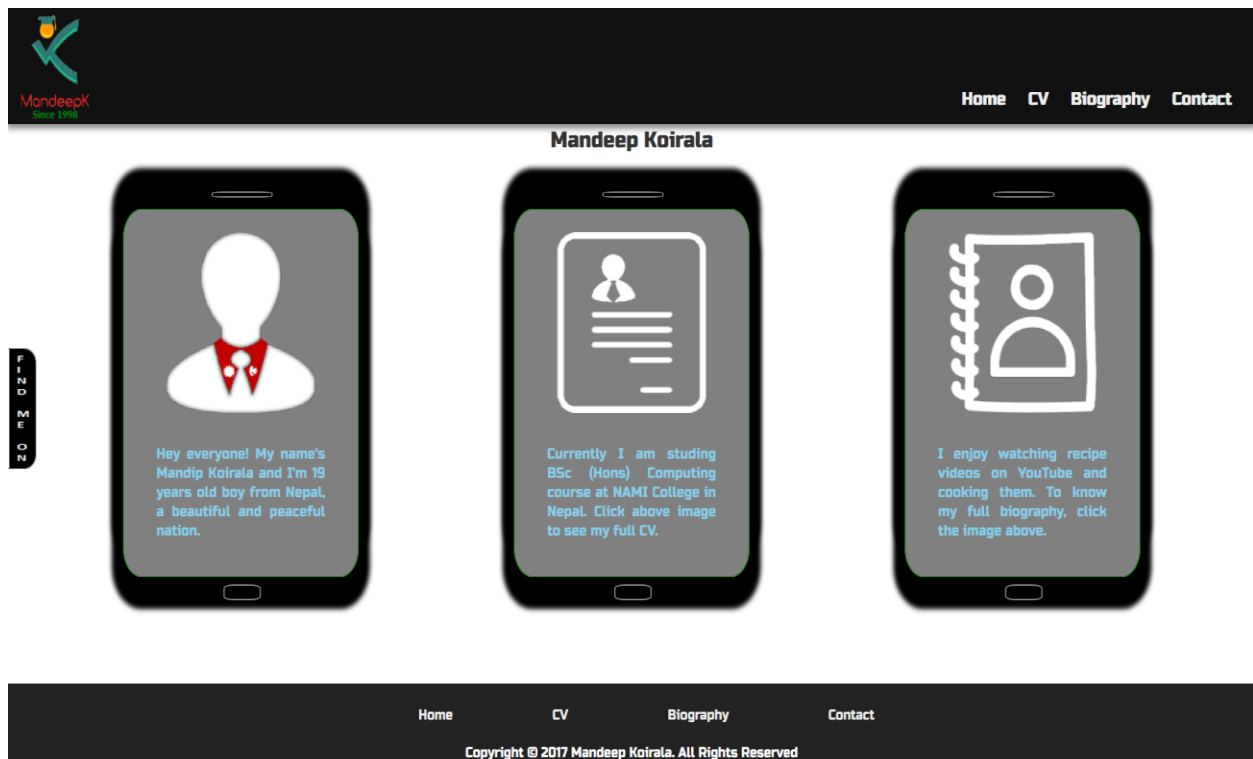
MandeepK
Since 1998

Home CV Biography Contact

Mandeep Koirala

FIND ME ON

Hey everyone! My name's Mandip Koirala and I'm 19 years old boy from Nepal, a beautiful and peaceful nation.

Currently I am studing BSc (Hons) Computing course at NAMI College in Nepal. Click above image to see my full CV.

I enjoy watching recipe videos on YouTube and cooking them. To know my full biography, click the image above.

Home CV Biography Contact

Copyright © 2017 Mandeep Koirala. All Rights Reserved